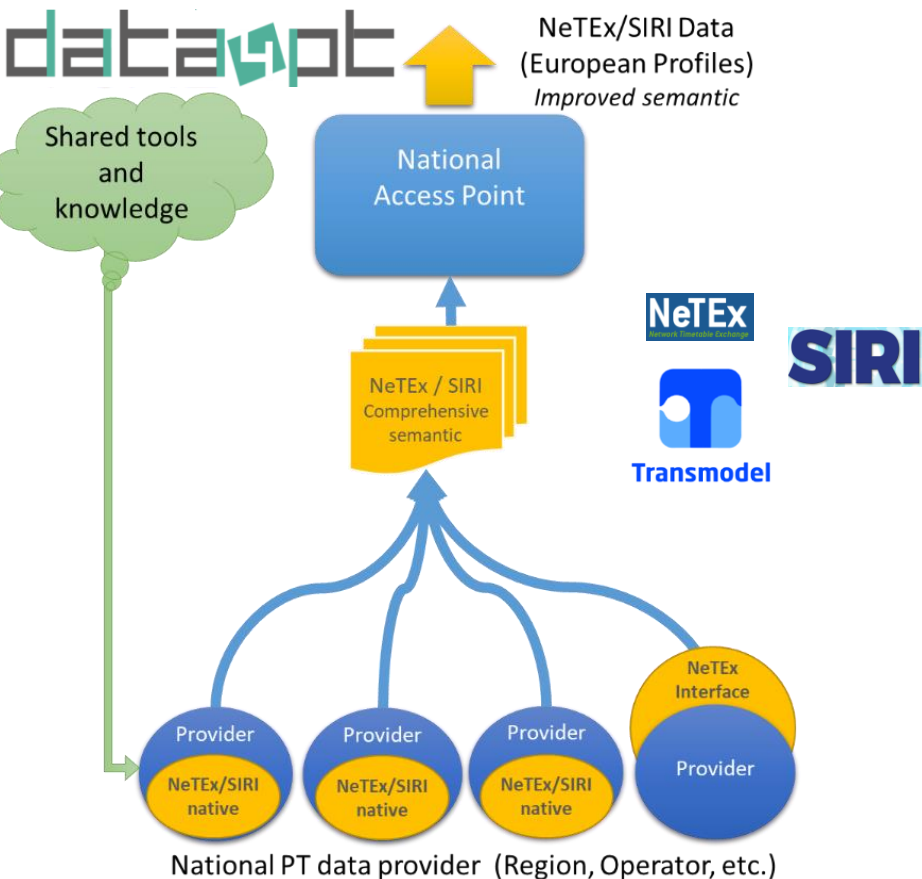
data4pt

NeTEx/SIRI Data
(European Profiles)
*Improved semantic*

Shared tools and knowledge

National Access Point

NeTEx / SIRI
Comprehensive semantic

NeTEx
Network Timetable Exchange

SIRI

Transmodel

Provider
NeTEx/SIRI native

Provider
NeTEx/SIRI native

Provider
NeTEx/SIRI native

NeTEx Interface
Provider

National PT data provider (Region, Operator, etc.)